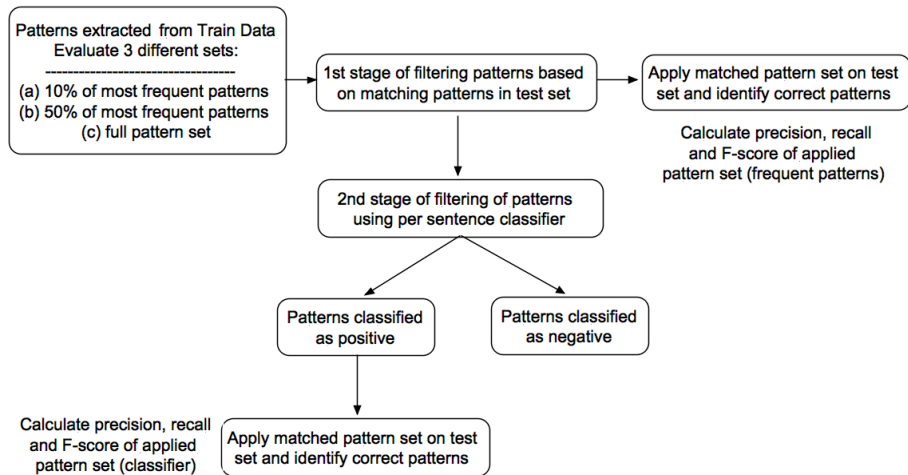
Patterns extracted from Train Data
Evaluate 3 different sets:
---------------------------------
(a) 10% of most frequent patterns
(b) 50% of most frequent patterns
(c) full pattern set

1st stage of filtering patterns based on matching patterns in test set

Apply matched pattern set on test set and identify correct patterns

Calculate precision, recall and F-score of applied pattern set (frequent patterns)

2nd stage of filtering of patterns using per sentence classifier

Patterns classified as positive

Patterns classified as negative

Calculate precision, recall and F-score of applied pattern set (classifier)

Apply matched pattern set on test set and identify correct patterns